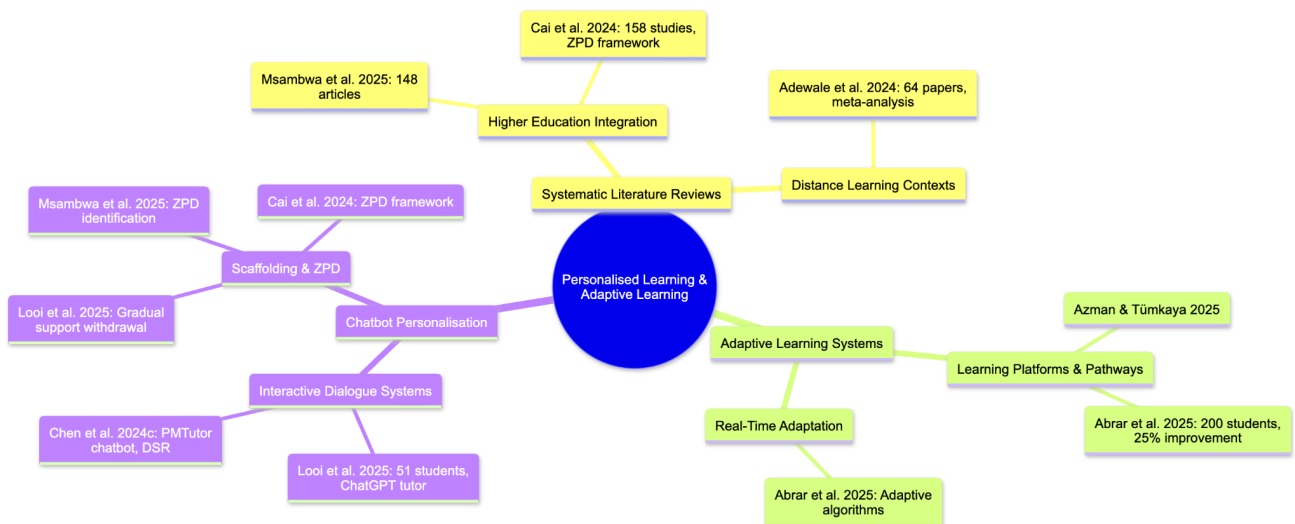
Personalised Learning & Adaptive Learning

Systematic Literature Reviews

Higher Education Integration

Cai et al. 2024: 158 studies, ZPD framework

Msambwa et al. 2025: 148 articles

Distance Learning Contexts

Adewale et al. 2024: 64 papers, meta-analysis

Chatbot Personalisation

Scaffolding & ZPD

Cai et al. 2024: ZPD framework

Msambwa et al. 2025: ZPD identification

Looi et al. 2025: Gradual support withdrawal

Interactive Dialogue Systems

Chen et al. 2024c: PMTutor chatbot, DSR

Looi et al. 2025: 51 students, ChatGPT tutor

Adaptive Learning Systems

Learning Platforms & Pathways

Azman & Tümkaya 2025

Abrar et al. 2025: 200 students, 25% improvement

Real-Time Adaptation

Abrar et al. 2025: Adaptive algorithms